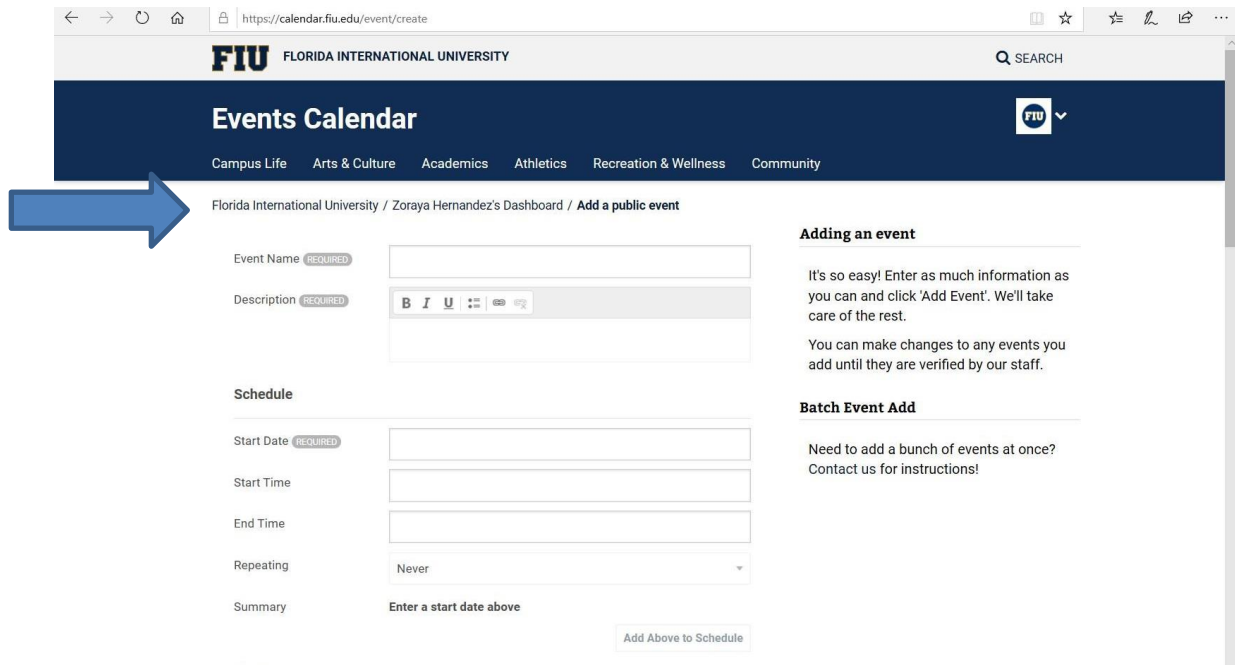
https://calendar.fiu.edu/event/create

FIU FLORIDA INTERNATIONAL UNIVERSITY

SEARCH

Events Calendar

FIU

Campus Life Arts & Culture Academics Athletics Recreation & Wellness Community

Florida International University / Zoraya Hernandez's Dashboard / Add a public event

Event Name REQUIRED

Description REQUIRED

B I U

Schedule

Start Date REQUIRED

Start Time

End Time

Repeating Never

Summary Enter a start date above

Add Above to Schedule

Adding an event

It's so easy! Enter as much information as you can and click 'Add Event'. We'll take care of the rest.

You can make changes to any events you add until they are verified by our staff.

Batch Event Add

Need to add a bunch of events at once? Contact us for instructions!